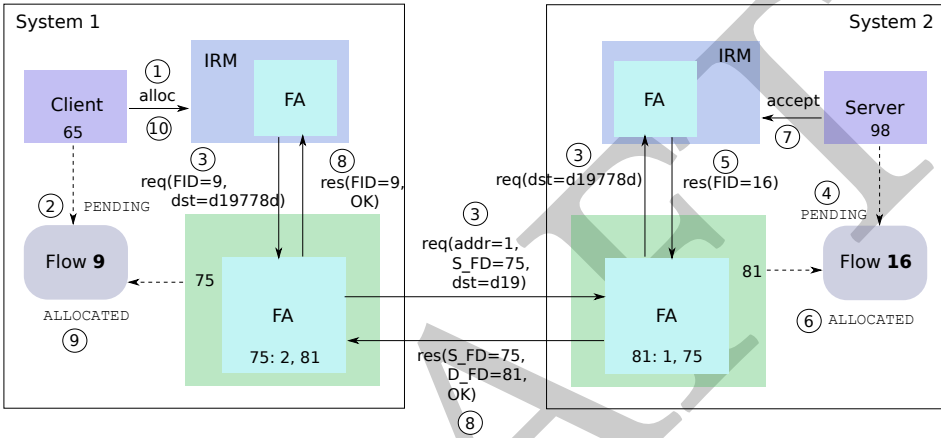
System 1

System 2

IRM

FA

Client
65

1
alloc
10

3
req(FID=9,
dst=d19778d)

8
res(FID=9,
OK)

2
PENDING

Flow 9

75

ALLOCATED
9

FA
75: 2, 81

3
req(addr=1,
S_FD=75,
dst=d19)

res(S_FD=75,
D_FD=81,
OK)
8

IRM

FA

accept
7

Server
98

3
req(dst=d19778d)

5
res(FID=16)

4
PENDING

Flow 16

81

6 ALLOCATED

FA
81: 1, 75